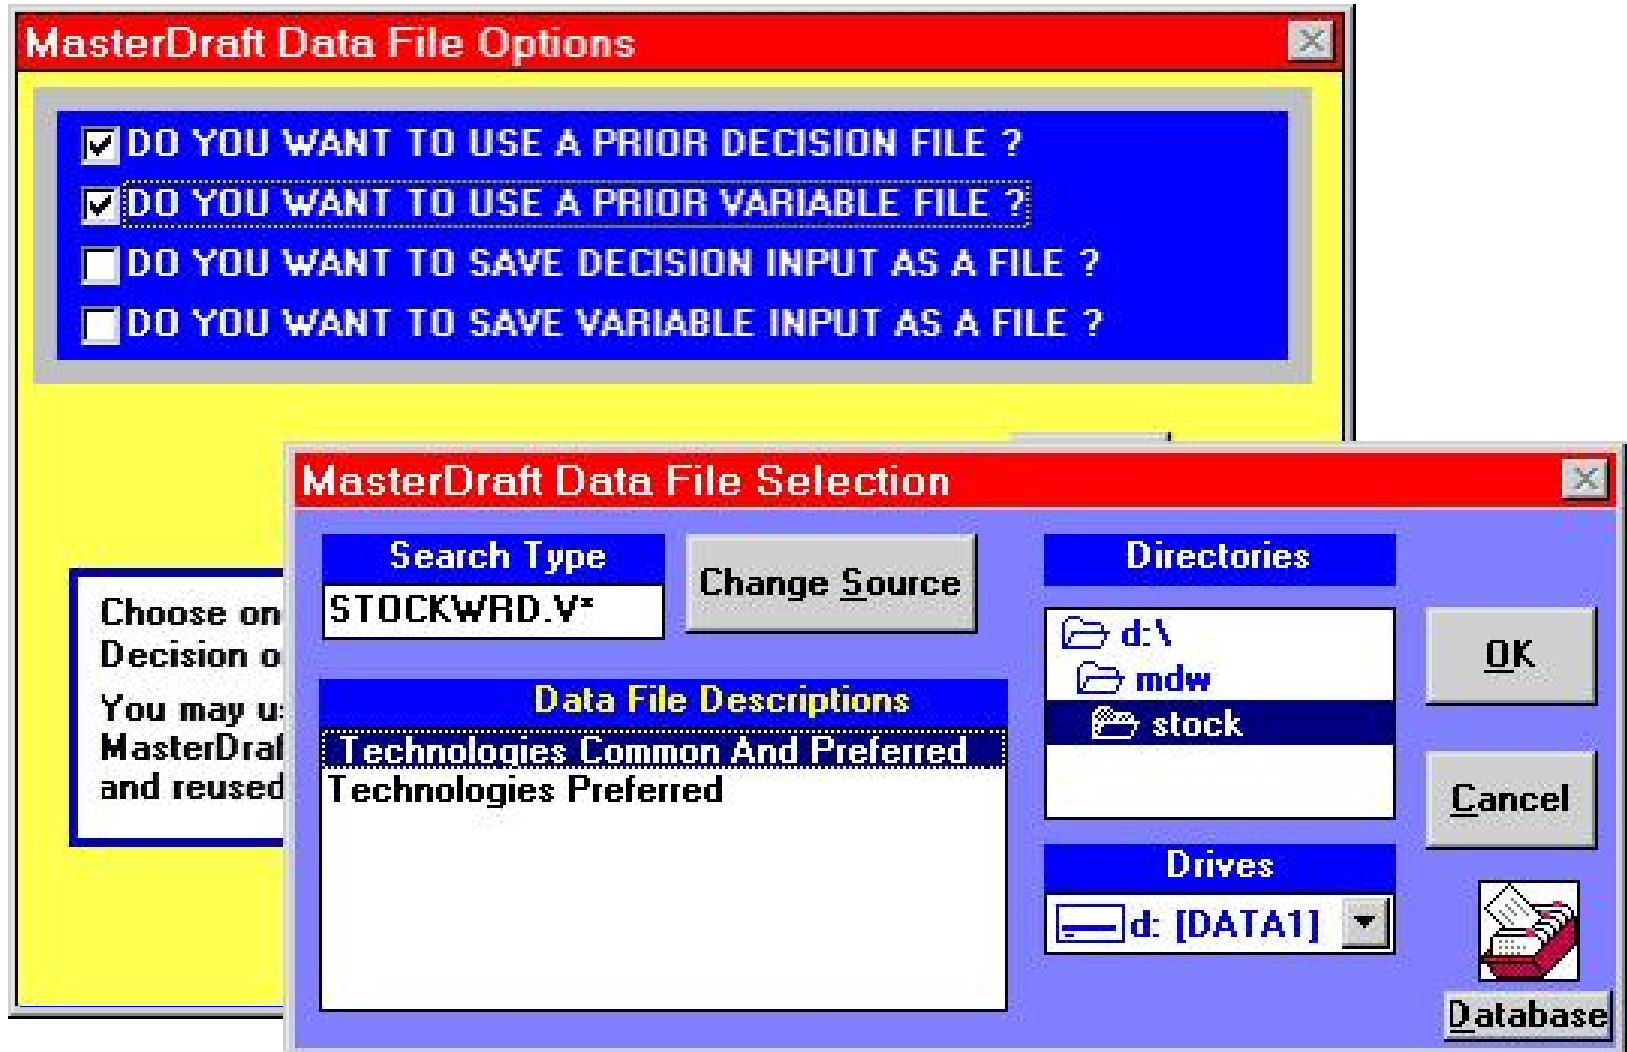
MasterDraft Data File Options

DO YOU WANT TO USE A PRIOR DECISION FILE ?
DO YOU WANT TO USE A PRIOR VARIABLE FILE ?
DO YOU WANT TO SAVE DECISION INPUT AS A FILE ?
DO YOU WANT TO SAVE VARIABLE INPUT AS A FILE ?

Choose on
Decision o
You may u
MasterDra
and reused

MasterDraft Data File Selection

Search Type
STOCKWRD.V*
Change Source
Directories
d:\
mdw
stock
OK
Cancel
Data File Descriptions
Technologies Common And Preferred
Technologies Preferred
Drives
d: [DATA1]
Database